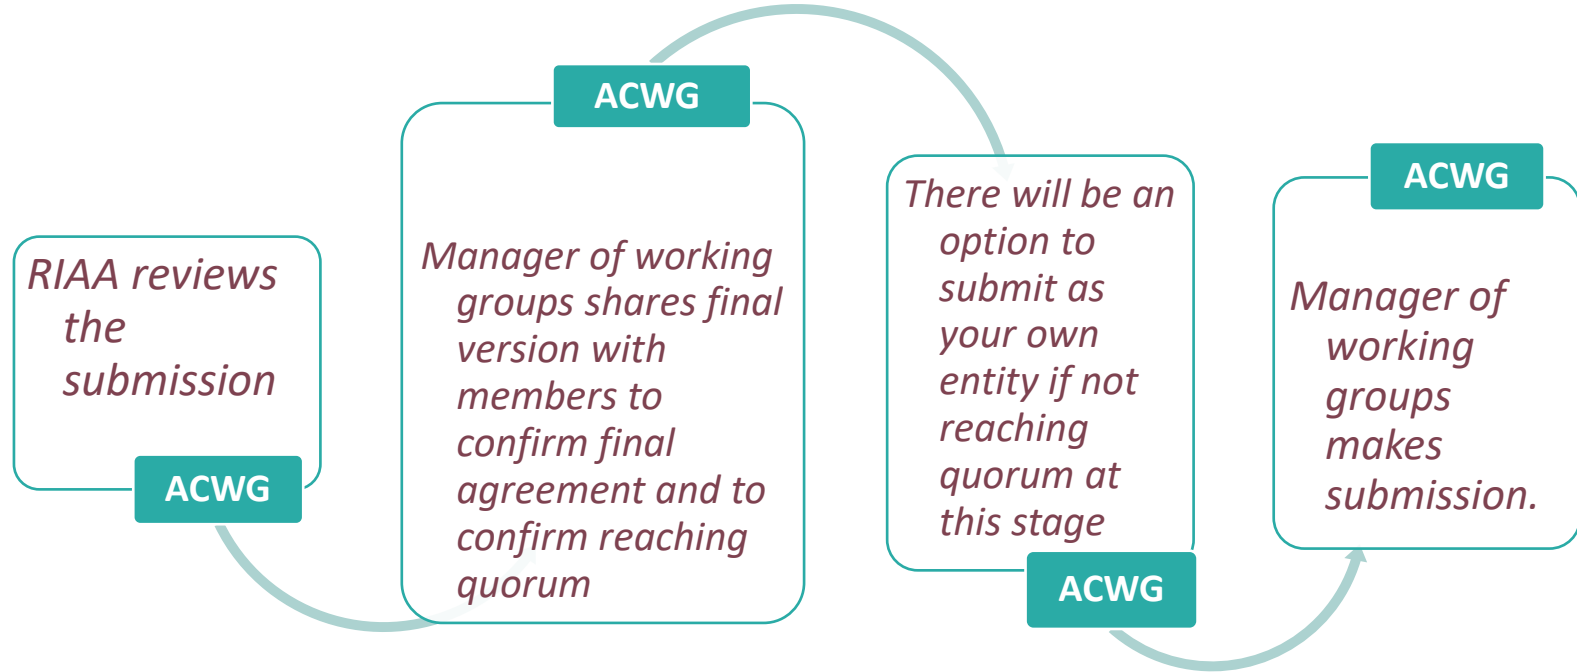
RIAA reviews the submission

ACWG

ACWG

Manager of working groups shares final version with members to confirm final agreement and to confirm reaching quorum

There will be an option to submit as your own entity if not reaching quorum at this stage

ACWG

ACWG

Manager of working groups makes submission.